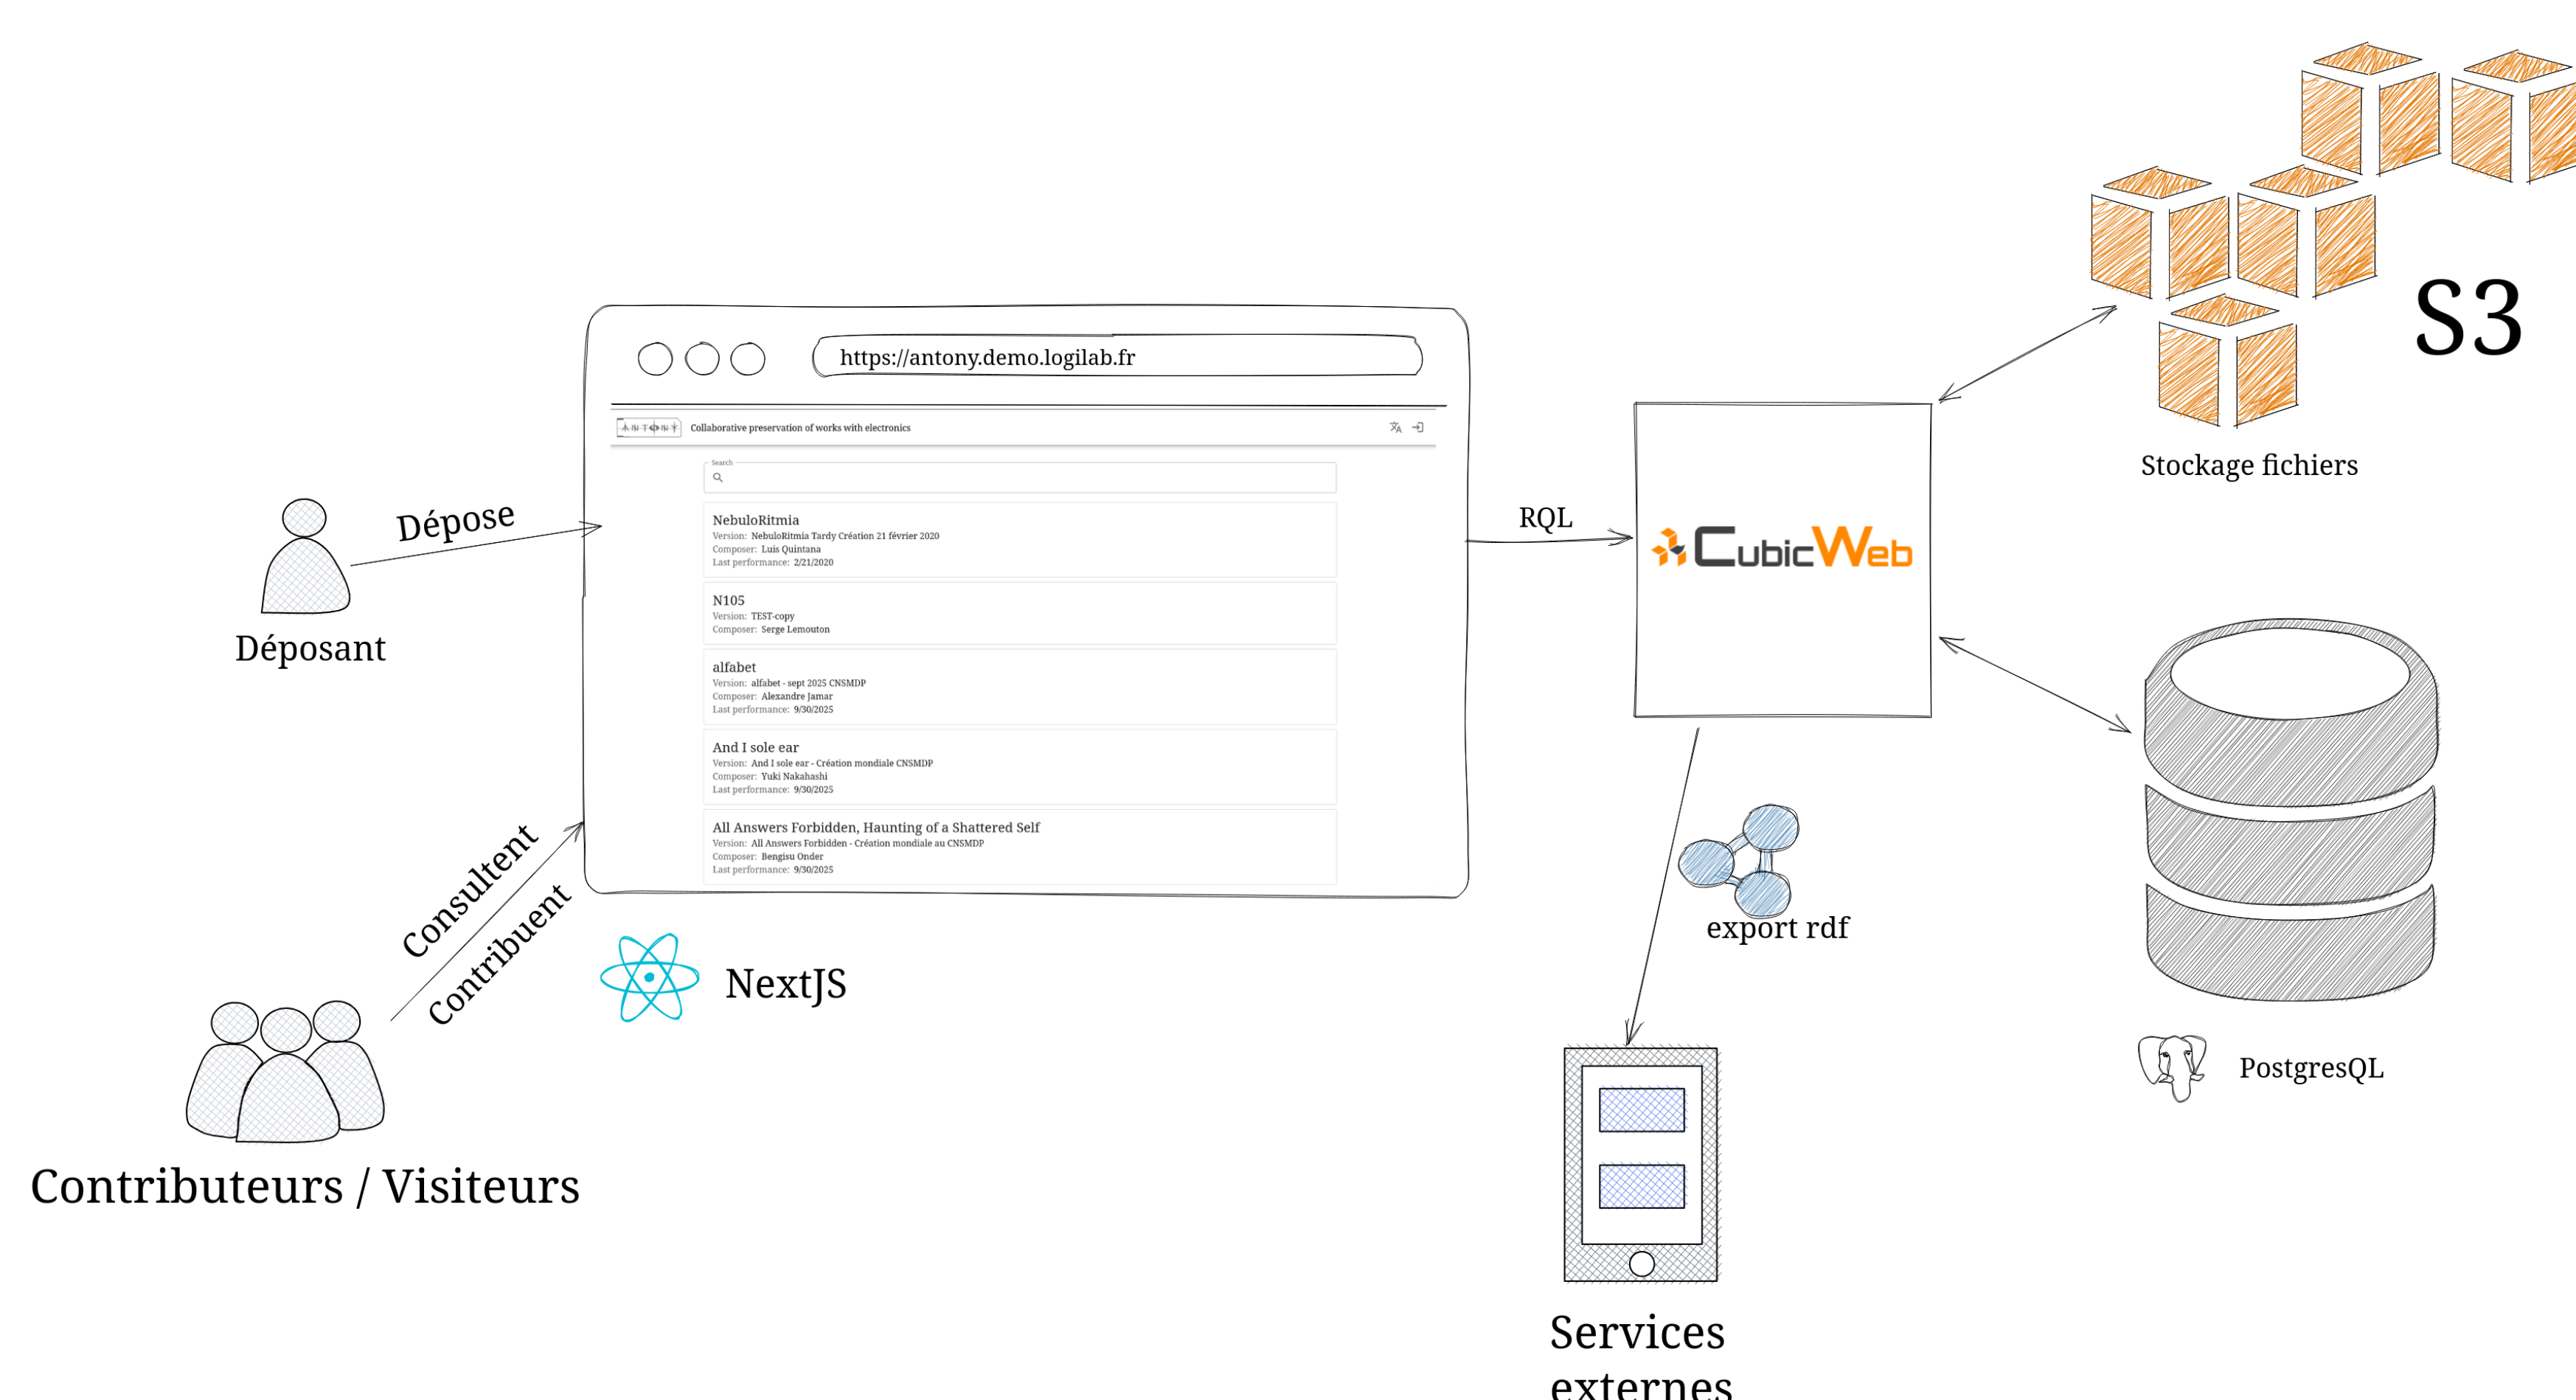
https://antony.demo.logilab.fr

Collaborative preservation of works with electronics

Search

NebuloRitmia
Version: NebuloRitmia Tardy Création 21 février 2020
Composer: Luis Quintana
Last performance: 2/21/2020

N105
Version: TEST-copy
Composer: Serge Lemouton

alfabet
Version: alfabet - sept 2025 CNSMDP
Composer: Alexandre Jamar
Last performance: 9/30/2025

And I sole ear
Version: And I sole ear - Création mondiale CNSMDP
Composer: Yuki Nakahashi
Last performance: 9/30/2025

All Answers Forbidden, Haunting of a Shattered Self
Version: All Answers Forbidden - Création mondiale au CNSMDP
Composer: Bengisu Onder
Last performance: 9/30/2025

Dépose

Déposant

Consultent

Contribuent

Contributeurs / Visiteurs

NextJS

RQL

CubicWeb

S3

Stockage fichiers

export rdf

PostgresQL

Services externes